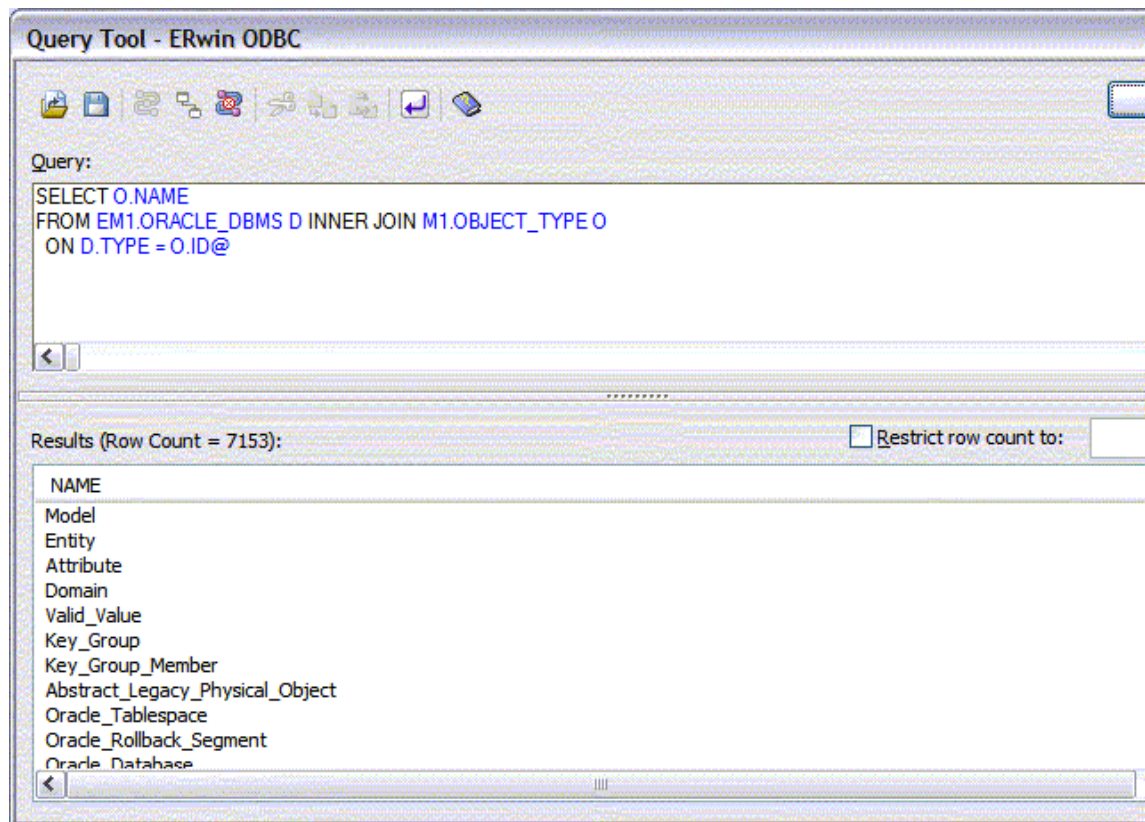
Query Tool - ERwin ODBC

Query:

SELECT O.NAME
FROM EM1.ORACLE_DBMS D INNER JOIN M1.OBJECT_TYPE O
ON D.TYPE = O.ID@

Results (Row Count = 7153):

Restrict row count to:

| NAME |
|---|
| Model |
| Entity |
| Attribute |
| Domain |
| Valid_Value |
| Key_Group |
| Key_Group_Member |
| Abstract_Legacy_Physical_Object |
| Oracle_Tablespace |
| Oracle_Rollback_Segment |
| Oracle_Database |